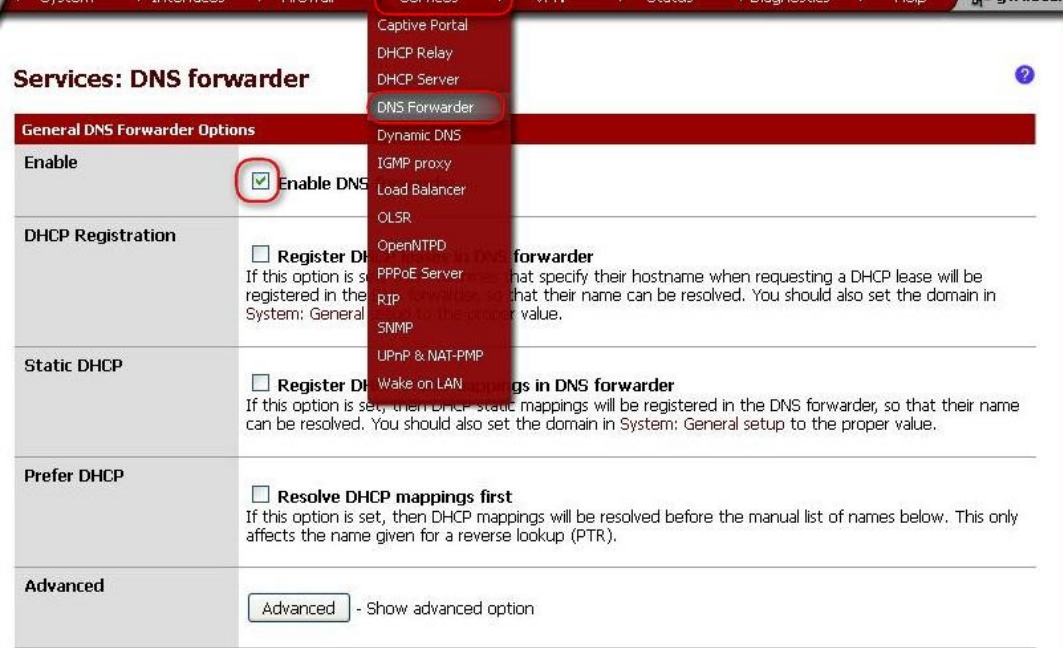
System Interfaces Firewall Services VPN Status Diagnostics Help

Captive Portal
DHCP Relay
DHCP Server
DNS Forwarder
Dynamic DNS
IGMP proxy
Load Balancer
OLSR
OpenNTPD
PPPoE Server
RIP
SNMP
UPnP & NAT-PMP
Wake on LAN

Services: DNS forwarder

General DNS Forwarder Options

Enable

Enable DNS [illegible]

DHCP Registration

Register DH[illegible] forwarder

If this option is s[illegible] that specify their hostname when requesting a DHCP lease will be registered in the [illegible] so that their name can be resolved. You should also set the domain in System: General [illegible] value.

Static DHCP

Register DH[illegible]gs in DNS forwarder

If this option is set, then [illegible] mappings will be registered in the DNS forwarder, so that their name can be resolved. You should also set the domain in System: General setup to the proper value.

Prefer DHCP

Resolve DHCP mappings first

If this option is set, then DHCP mappings will be resolved before the manual list of names below. This only affects the name given for a reverse lookup (PTR).

Advanced

Advanced - Show advanced option